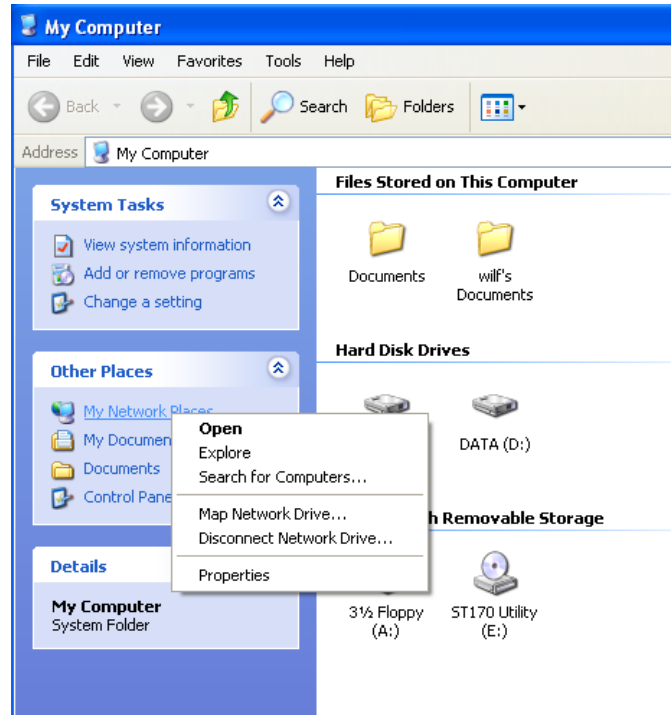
My Computer

File Edit View Favorites Tools Help

Back Search Folders

Address My Computer

System Tasks

View system information
Add or remove programs
Change a setting

Other Places

My Network Places
My Documen
Documents
Control Pane

Details

My Computer
System Folder

Files Stored on This Computer

Documents
wilf's Documents

Hard Disk Drives

DATA (D:)

h Removable Storage

3½ Floppy (A:)
ST170 Utility (E:)

Open
Explore
Search for Computers...
Map Network Drive...
Disconnect Network Drive...
Properties